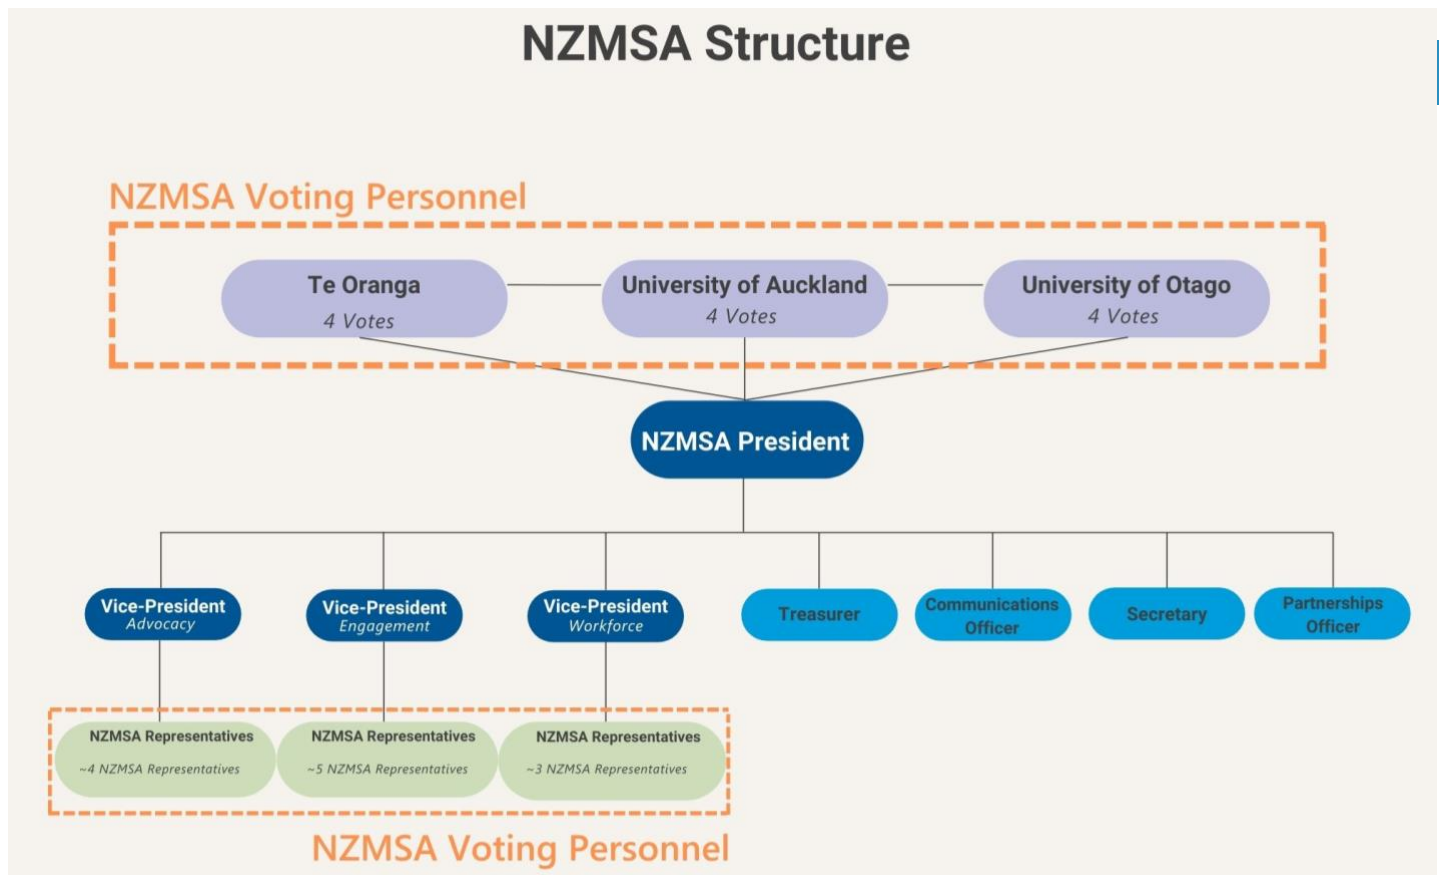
NZMSA Structure

NZMSA Voting Personnel

Te Oranga
4 Votes

University of Auckland
4 Votes

University of Otago
4 Votes

NZMSA President

Vice-President
Advocacy

Vice-President
Engagement

Vice-President
Workforce

Treasurer

Communications Officer

Secretary

Partnerships Officer

NZMSA Representatives
~4 NZMSA Representatives

NZMSA Representatives
~5 NZMSA Representatives

NZMSA Representatives
~3 NZMSA Representatives

NZMSA Voting Personnel